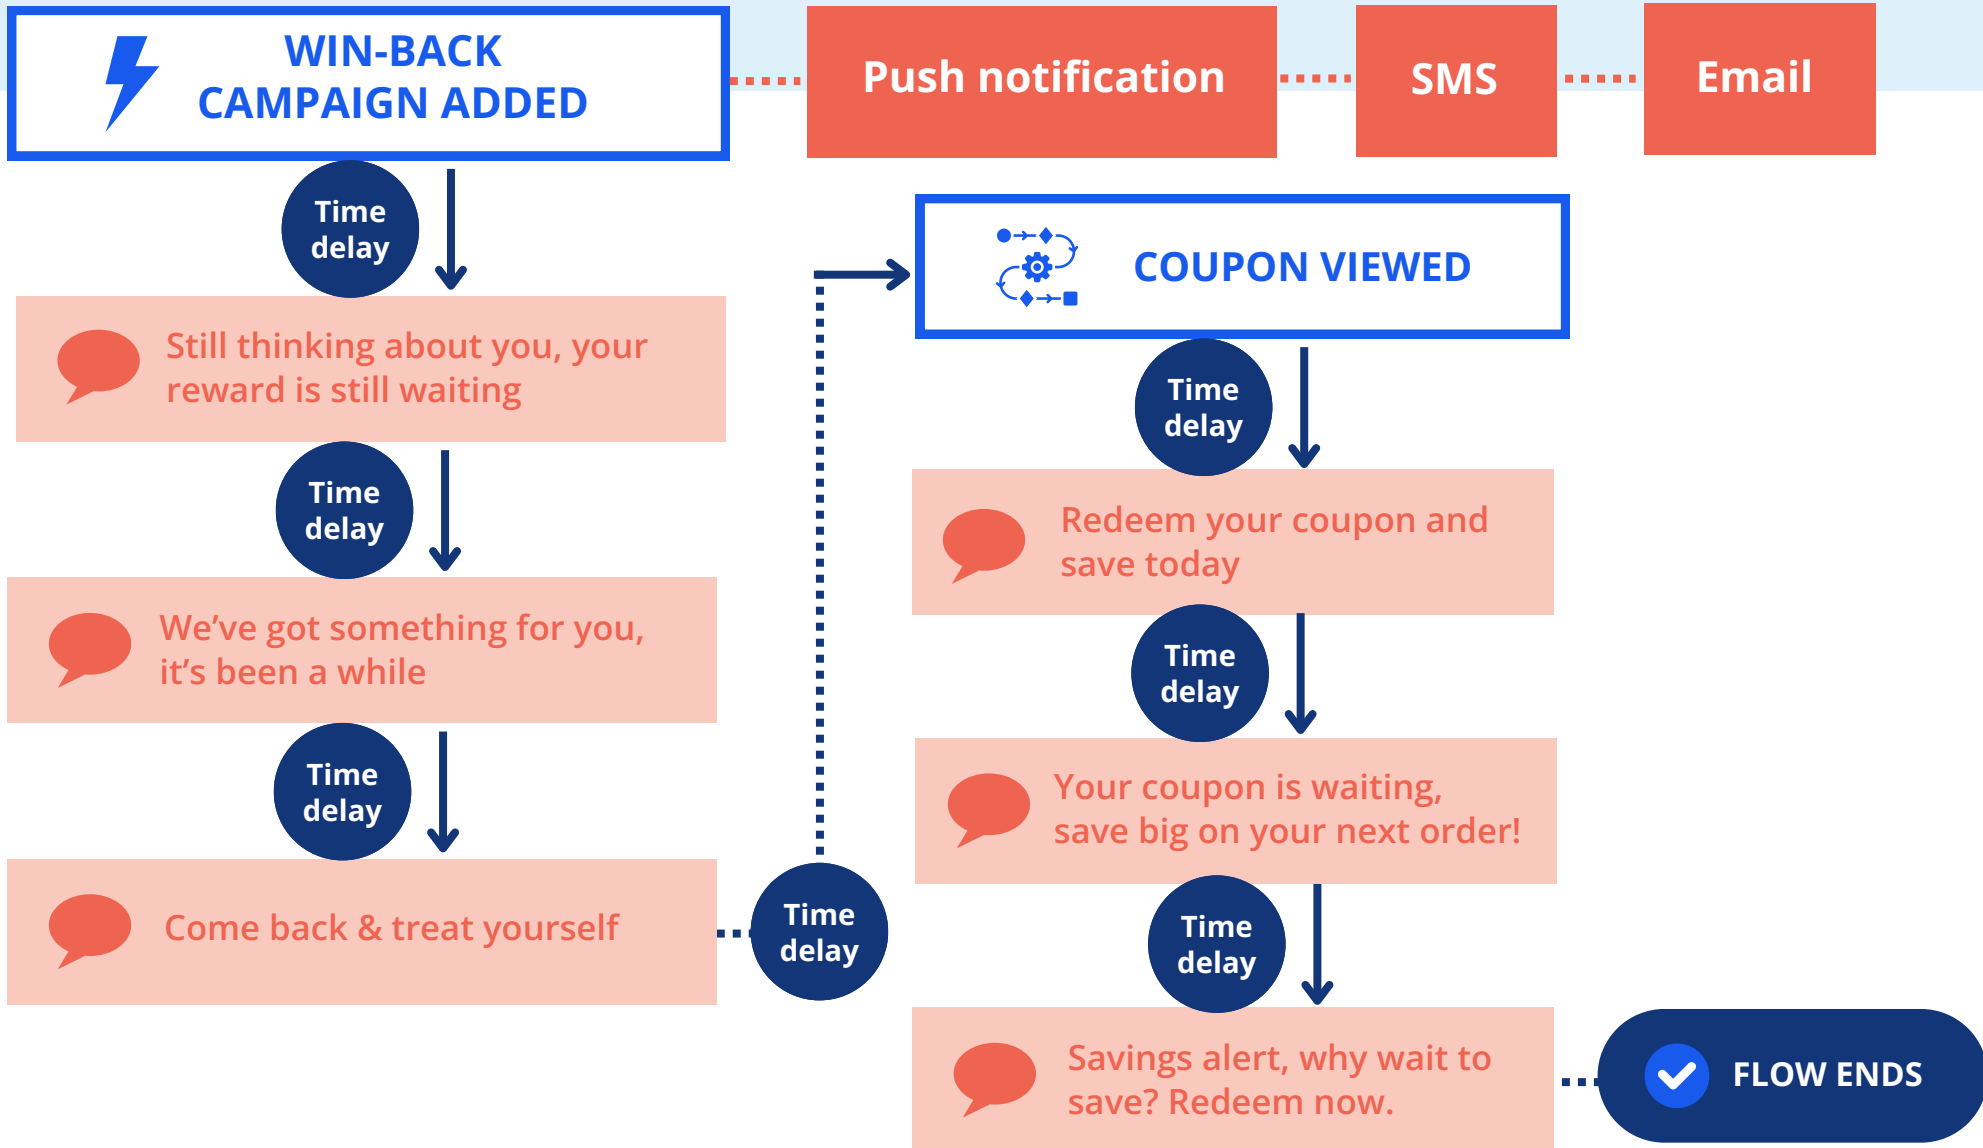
WIN-BACK CAMPAIGN ADDED

Push notification

SMS

Email

Time delay

Still thinking about you, your reward is still waiting

Time delay

We've got something for you, it's been a while

Time delay

Come back & treat yourself

Time delay

COUPON VIEWED

Time delay

Redeem your coupon and save today

Time delay

Your coupon is waiting, save big on your next order!

Time delay

Savings alert, why wait to save? Redeem now.

FLOW ENDS